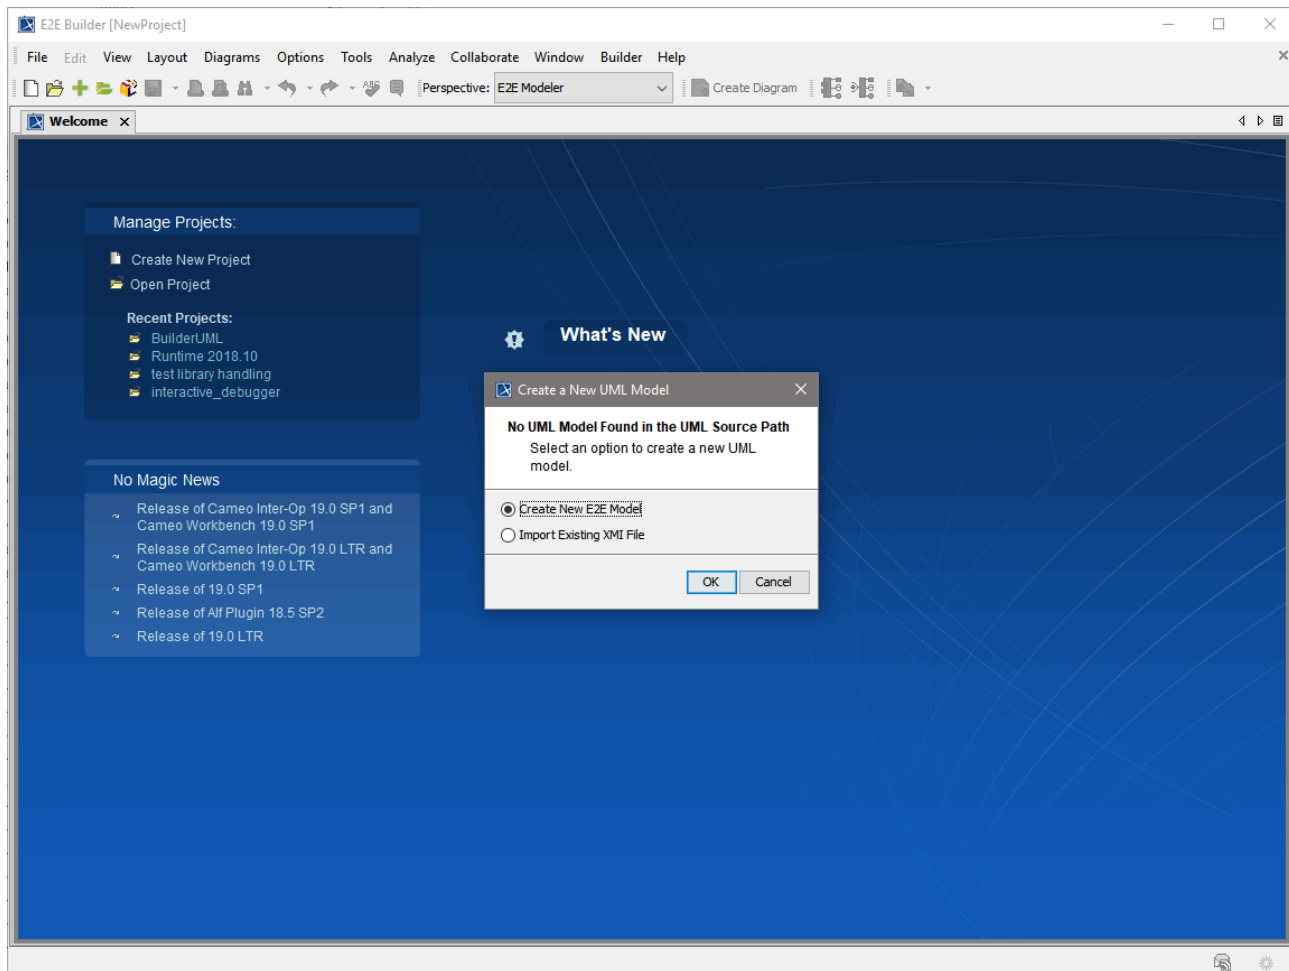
E2E Builder [NewProject]

File Edit View Layout Diagrams Options Tools Analyze Collaborate Window Builder Help

Perspective: E2E Modeler

Create Diagram

Welcome

Manage Projects:

Create New Project

Open Project

Recent Projects:

BuilderUML

Runtime 2018.10

test library handling

interactive_debugger

What's New

No Magic News

Release of Cameo Inter-Op 19.0 SP1 and Cameo Workbench 19.0 SP1

Release of Cameo Inter-Op 19.0 LTR and Cameo Workbench 19.0 LTR

Release of 19.0 SP1

Release of Alf Plugin 18.5 SP2

Release of 19.0 LTR

Create a New UML Model

No UML Model Found in the UML Source Path

Select an option to create a new UML model.

Create New E2E Model

Import Existing XMI File

OK

Cancel